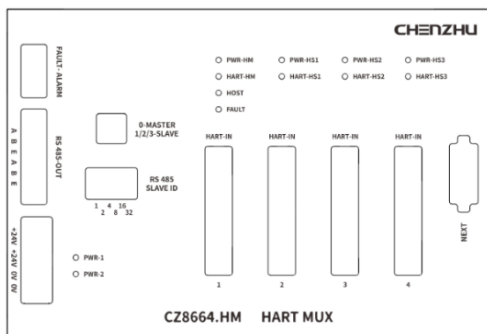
CHENZHU

FAULT- ALARM

A B E A B E

RS 485-OUT

+24V +24V 0V 0V

0-MASTER
1/2/3-SLAVE

RS 485
SLAVE ID

1 4 16
2 8 32

PWR-1
PWR-2

PWR-HM
HART-HM
HOST
FAULT

PWR-HS1
HART-HS1

PWR-HS2
HART-HS2

PWR-HS3
HART-HS3

HART-IN
HART-IN
HART-IN
HART-IN

1
2
3
4

NEXT

CZ8664.HM HART MUX